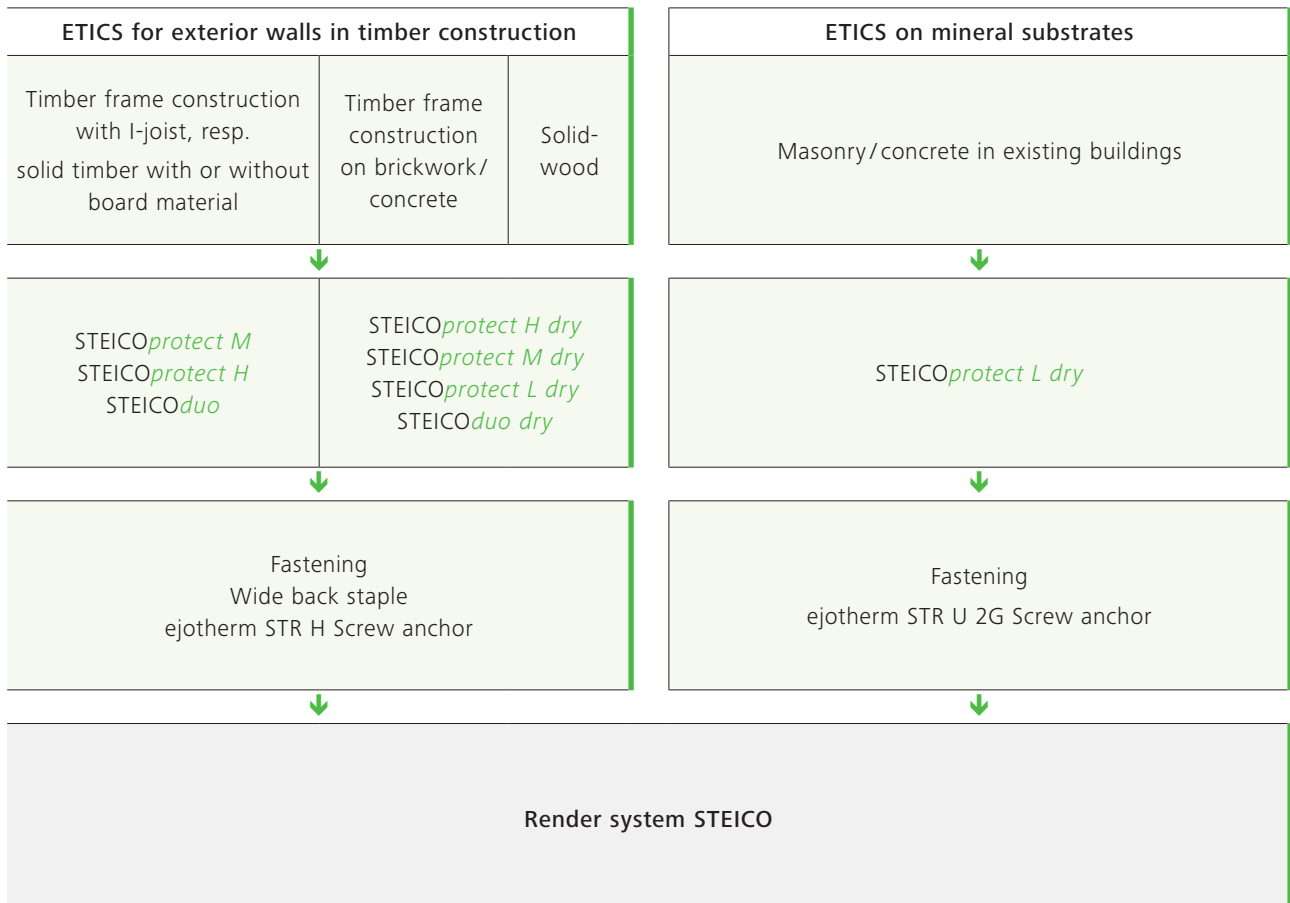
ETICS for exterior walls in timber construction

Timber frame construction with I-joist, resp. solid timber with or without board material

Timber frame construction on brickwork/ concrete

Solid-wood

STEICO*protect M*
STEICO*protect H*
STEICO*duo*

STEICO*protect H dry*
STEICO*protect M dry*
STEICO*protect L dry*
STEICO*duo dry*

Fastening
Wide back staple
ejotherm STR H Screw anchor

ETICS on mineral substrates

Masonry/concrete in existing buildings

STEICO*protect L dry*

Fastening
ejotherm STR U 2G Screw anchor

Render system STEICO